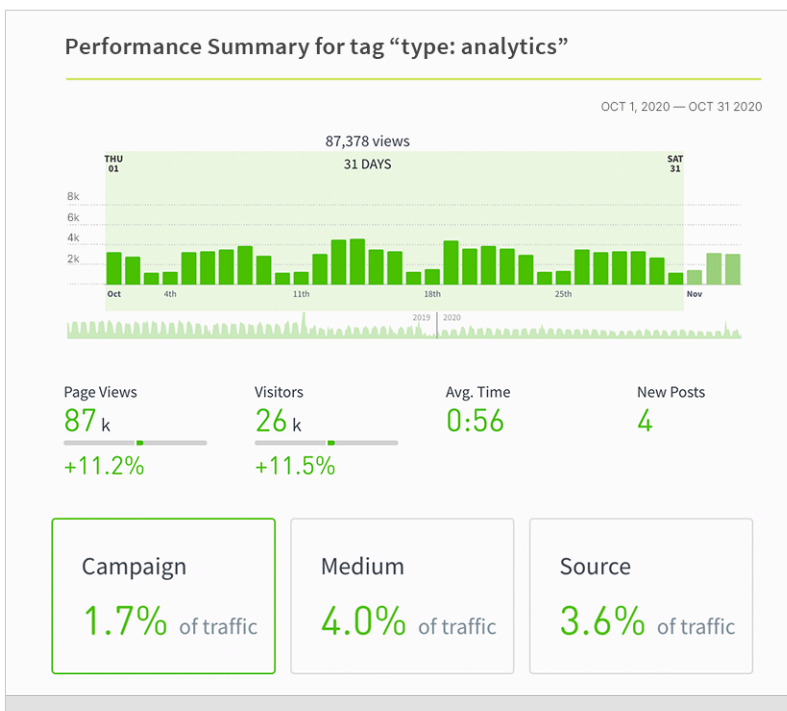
Performance Summary for tag “type: analytics”

OCT 1, 2020 — OCT 31 2020

87,378 views

THU 01

31 DAYS

SAT 31

8k
6k
4k
2k

Oct 4th 11th 18th 25th Nov

2019 2020

Page Views
87 k
+11.2%

Visitors
26 k
+11.5%

Avg. Time
0:56

New Posts
4

Campaign
1.7% of traffic

Medium
4.0% of traffic

Source
3.6% of traffic